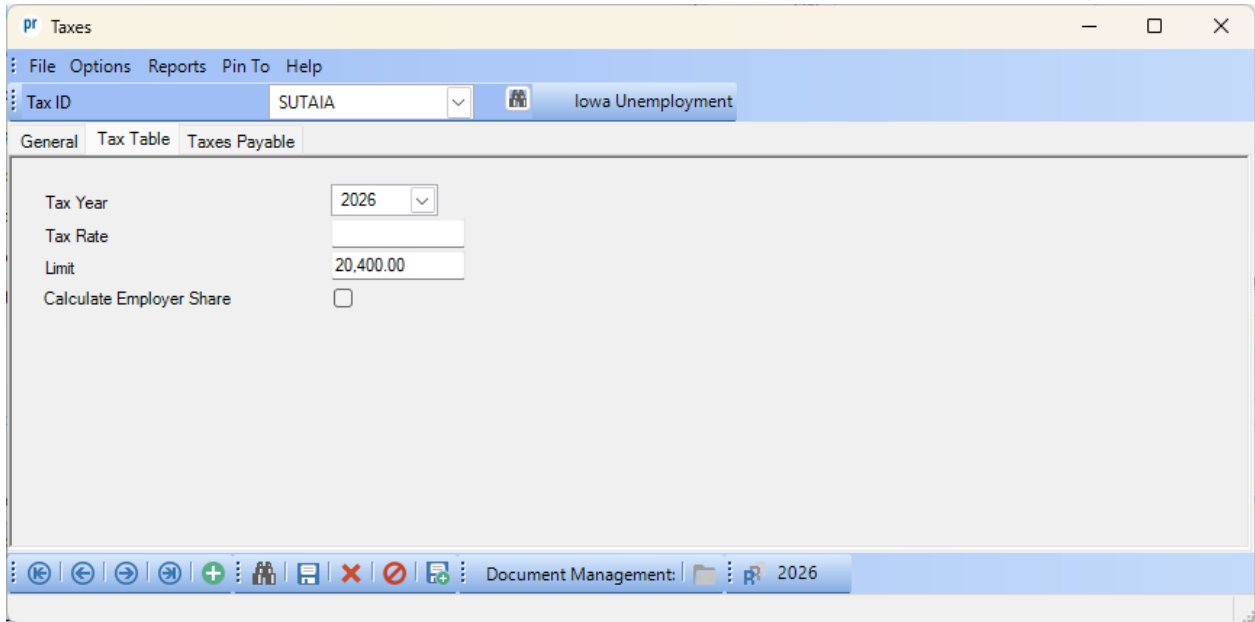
pr Taxes

File Options Reports Pin To Help

Tax ID SUTAIA Iowa Unemployment

General Tax Table Taxes Payable

Tax Year 2026

Tax Rate

Limit 20,400.00

Calculate Employer Share

Document Management: 2026